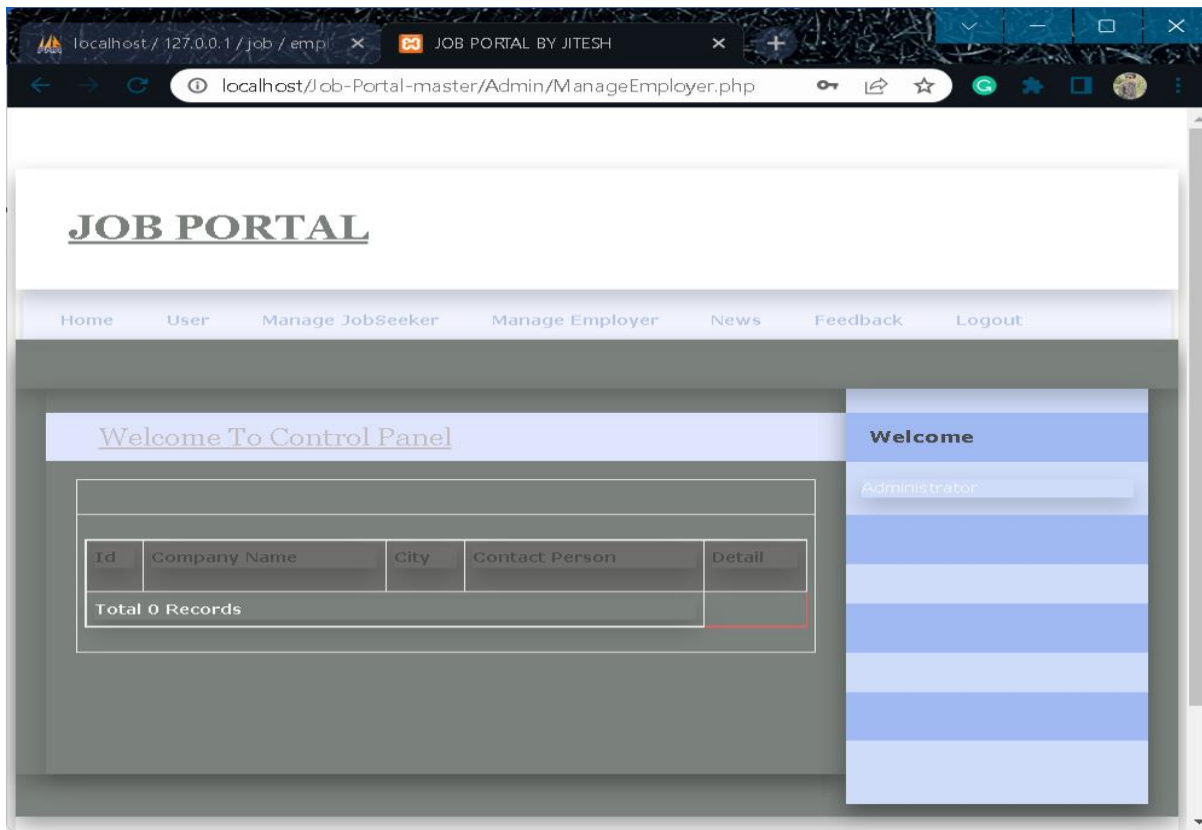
localhost / 127.0.0.1 / job / empl ×
JOB PORTAL BY JITESH ×

localhost/Job-Portal-master/Admin/ManageEmployer.php

JOB PORTAL

Home User Manage JobSeeker Manage Employer News Feedback Logout

Welcome To Control Panel

| Id | Company Name | City | Contact Person | Detail |
|---|---|---|---|---|
| Total 0 Records | | | | |

Welcome

Administrator